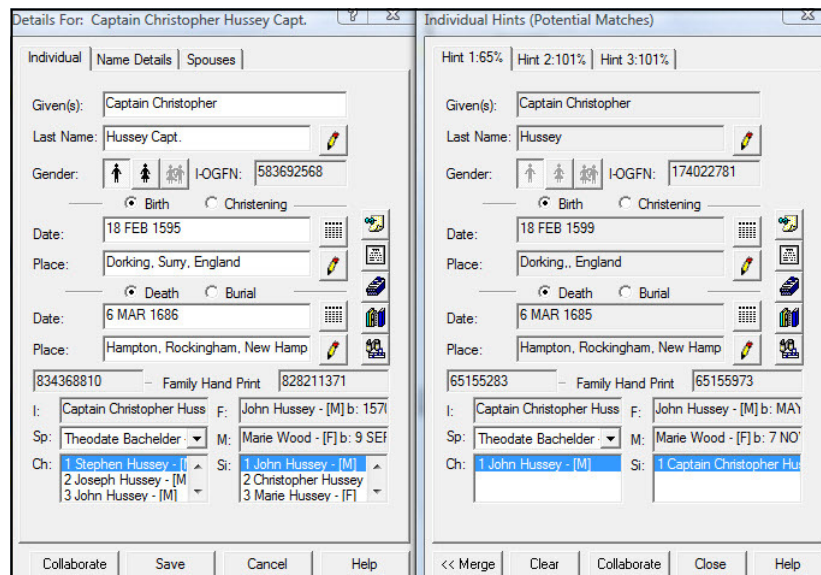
Details For: Captain Christopher Hussey Capt.

Individual | Name Details | Spouses

Given(s): Captain Christopher
Last Name: Hussey Capt.
Gender: I-OGFN: 583692568
Birth Christening
Date: 18 FEB 1595
Place: Dorking, Surry, England
Death Burial
Date: 6 MAR 1686
Place: Hampton, Rockingham, New Hamp
834368810 – Family Hand Print 828211371
I: Captain Christopher Huss F: John Hussey - [M] b: 157
Sp: Theodate Bachelder M: Marie Wood - [F] b: 9 SEF
Ch: 1 Stephen Hussey - [I 2 Joseph Hussey - [M 3 John Hussey - [M]
Si: 1 John Hussey - [M] 2 Christopher Hussey 3 Marie Hussey - [F]

Collaborate | Save | Cancel | Help

Individual Hints (Potential Matches)

Hint 1:65% | Hint 2:101% | Hint 3:101%

Given(s): Captain Christopher
Last Name: Hussey
Gender: I-OGFN: 174022781
Birth Christening
Date: 18 FEB 1599
Place: Dorking,, England
Death Burial
Date: 6 MAR 1685
Place: Hampton, Rockingham, New Hamp
65155283 – Family Hand Print 65155973
I: Captain Christopher Huss F: John Hussey - [M] b: MAY
Sp: Theodate Bachelder M: Marie Wood - [F] b: 7 NO
Ch: 1 John Hussey - [M]
Si: 1 Captain Christopher Hu

<< Merge | Clear | Collaborate | Close | Help